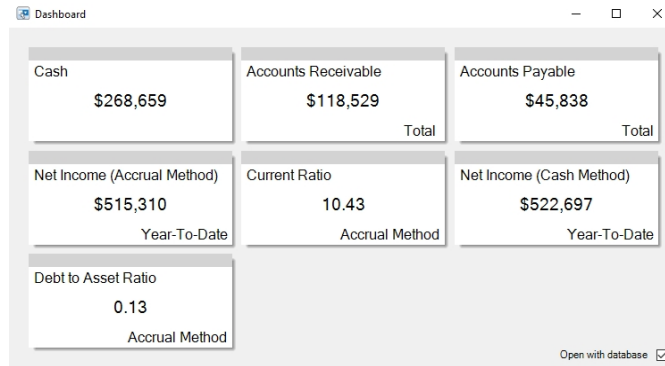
Dashboard

Cash
$268,659

Accounts Receivable
$118,529
Total

Accounts Payable
$45,838
Total

Net Income (Accrual Method)
$515,310
Year-To-Date

Current Ratio
10.43
Accrual Method

Net Income (Cash Method)
$522,697
Year-To-Date

Debt to Asset Ratio
0.13
Accrual Method

Open with database